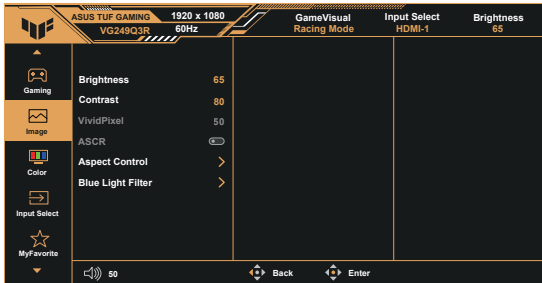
ASUS TUF GAMING
VG249Q3R
1920 x 1080
60Hz
GameVisual
Racing Mode
Input Select
HDMI-1
Brightness
65

Gaming
Image
Color
Input Select
MyFavorite

Brightness 65
Contrast 80
VividPixel 50
ASCR
Aspect Control
Blue Light Filter

50
Back
Enter